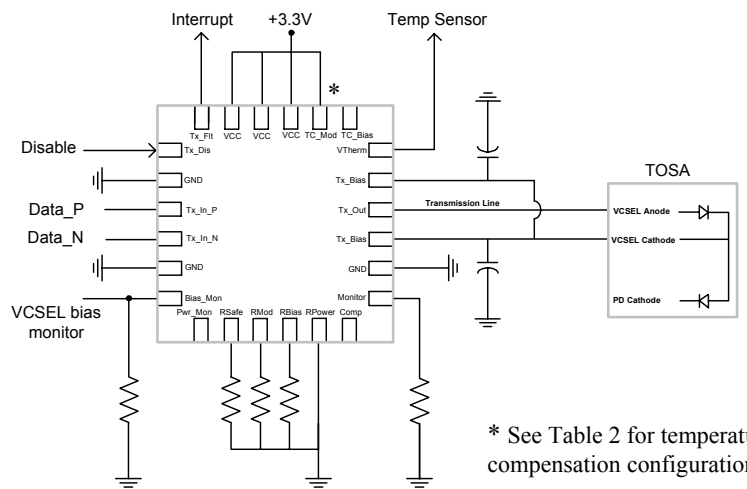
Interrupt
+3.3V
Temp Sensor
*
Tx_Flt
VCC
VCC
VCC
TC_Mod
TC_Bias
Disable
Tx_Dis
GND
Data_P
Tx_In_P
Data_N
Tx_In_N
GND
VCSEL bias monitor
Bias_Mon
VTherm
Tx_Bias
Tx_Out
Tx_Bias
GND
Monitor
Pwr_Mon
RSafe
RMod
RBias
RPower
Comp
Transmission Line
TOSA
VCSEL Anode
VCSEL Cathode
PD Cathode
* See Table 2 for temperat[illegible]
compensation configuration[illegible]